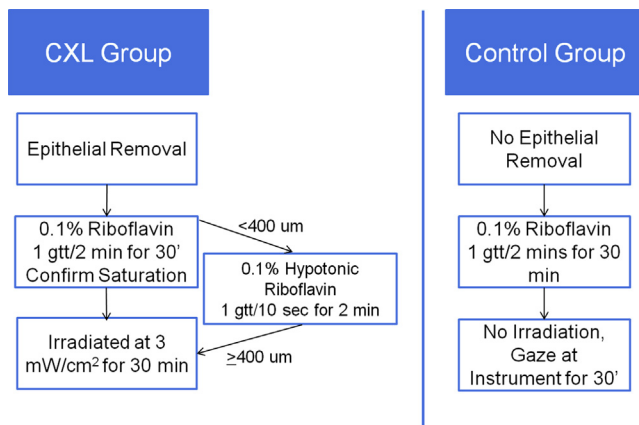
CXL Group

Epithelial Removal

0.1% Riboflavin 1 gtt/2 min for 30' Confirm Saturation

<400 um

0.1% Hypotonic Riboflavin 1 gtt/10 sec for 2 min

$\geq$400 um

Irradiated at 3 mW/cm$^2$ for 30 min

Control Group

No Epithelial Removal

0.1% Riboflavin 1 gtt/2 mins for 30 min

No Irradiation, Gaze at Instrument for 30'